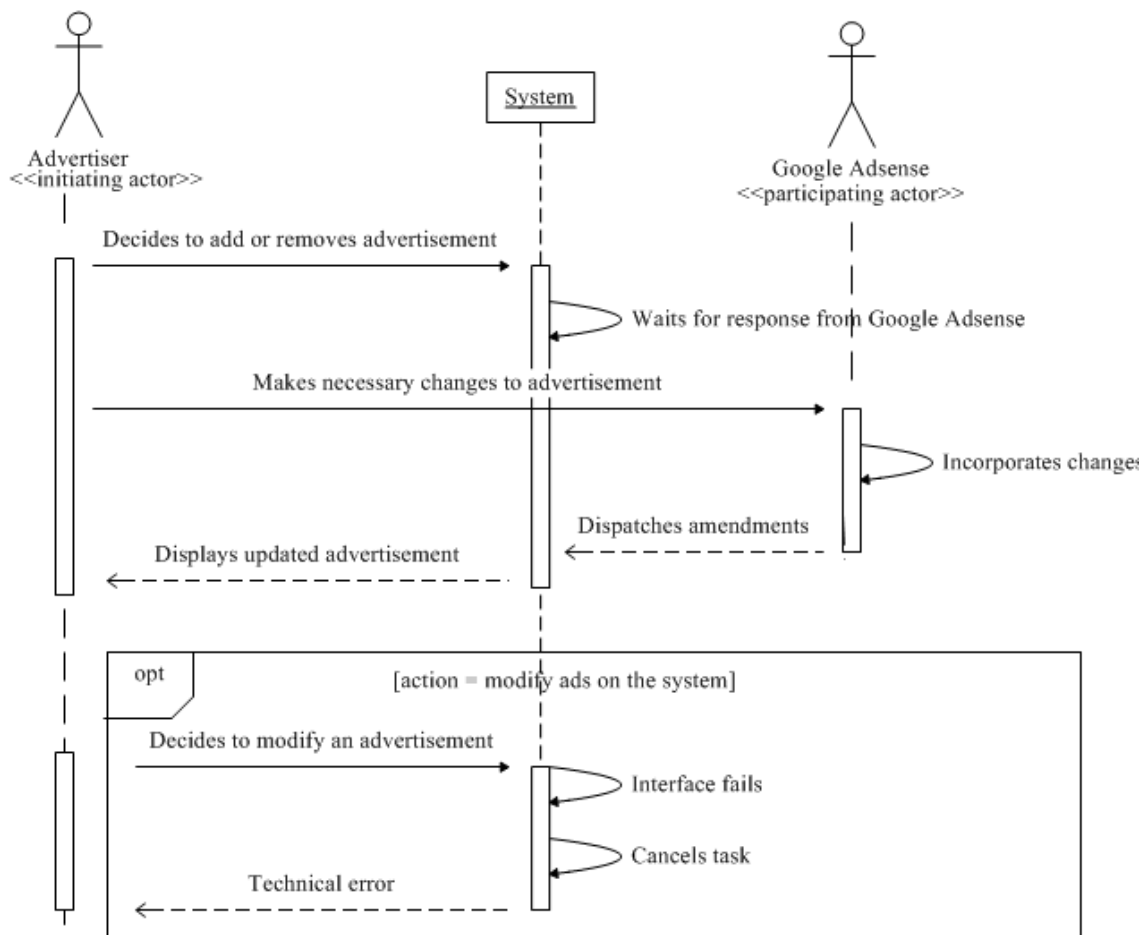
System

Advertiser
<<initiating actor>>

Google Adsense
<<participating actor>>

Decides to add or removes advertisement

Waits for response from Google Adsense

Makes necessary changes to advertisement

Incorporates changes

Dispatches amendments

Displays updated advertisement

opt

[action = modify ads on the system]

Decides to modify an advertisement

Interface fails

Cancels task

Technical error